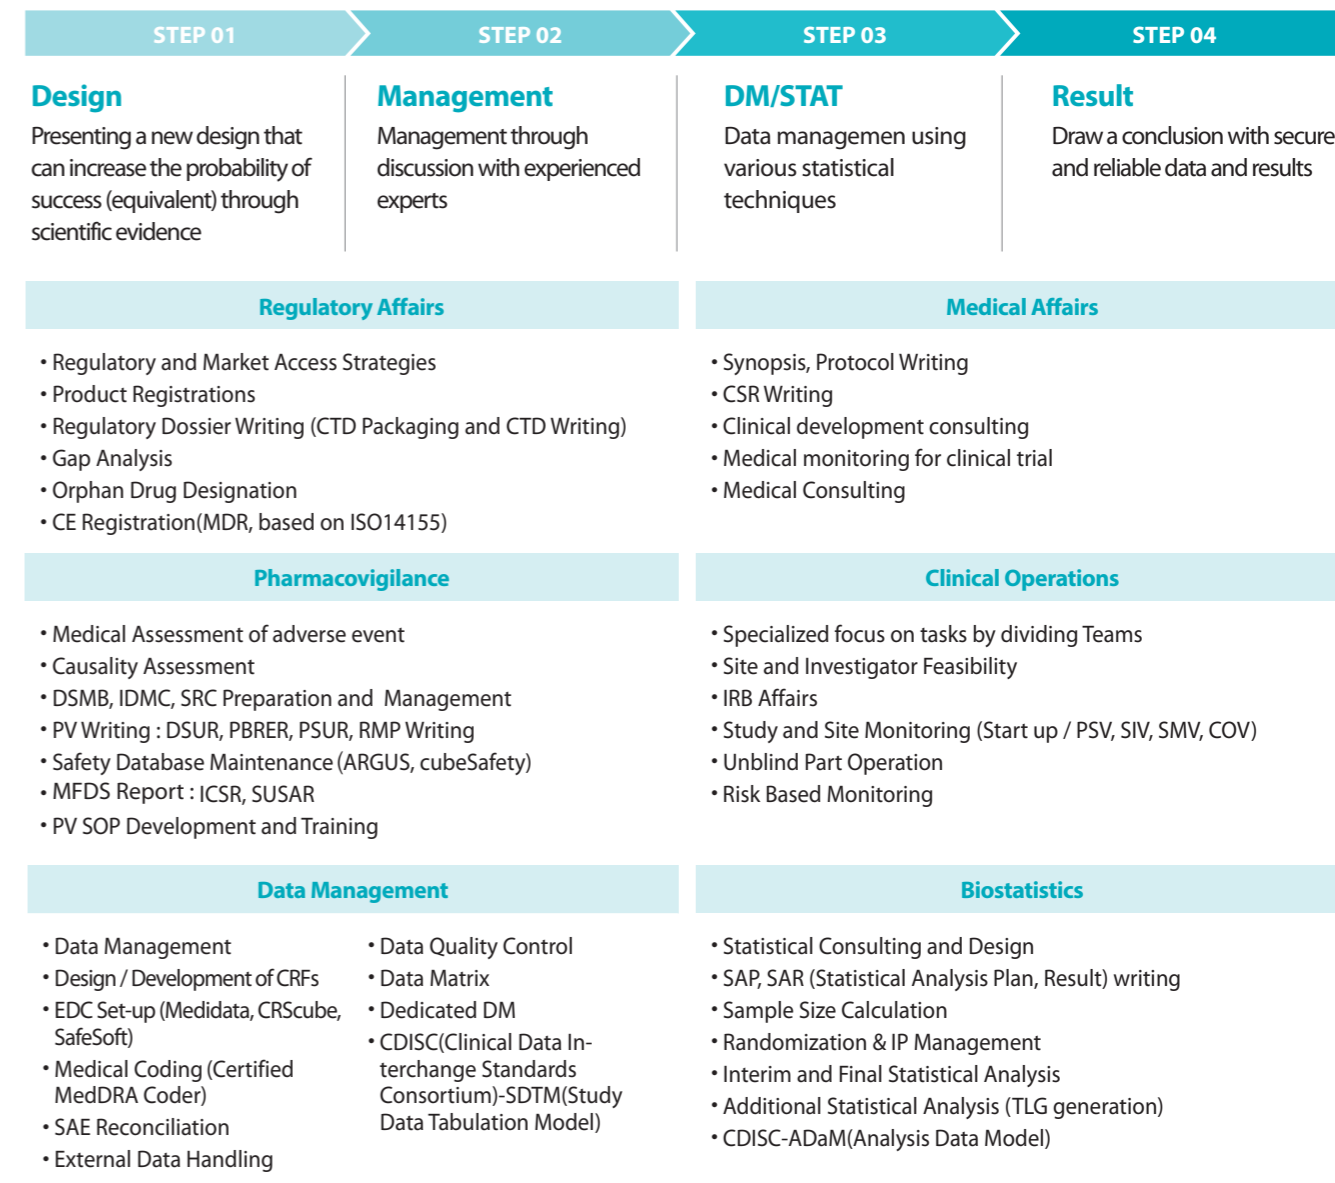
STEP 01
STEP 02
STEP 03
STEP 04

Design
Presenting a new design that can increase the probability of success (equivalent) through scientific evidence

Management
Management through discussion with experienced experts

DM/STAT
Data managemen using various statistical techniques

Result
Draw a conclusion with secure and reliable data and results

Regulatory Affairs
• Regulatory and Market Access Strategies
• Product Registrations
• Regulatory Dossier Writing (CTD Packaging and CTD Writing)
• Gap Analysis
• Orphan Drug Designation
• CE Registration(MDR, based on ISO14155)

Medical Affairs
• Synopsis, Protocol Writing
• CSR Writing
• Clinical development consulting
• Medical monitoring for clinical trial
• Medical Consulting

Pharmacovigilance
• Medical Assessment of adverse event
• Causality Assessment
• DSMB, IDMC, SRC Preparation and Management
• PV Writing : DSUR, PBRER, PSUR, RMP Writing
• Safety Database Maintenance (ARGUS, cubeSafety)
• MFDS Report : ICSR, SUSAR
• PV SOP Development and Training

Clinical Operations
• Specialized focus on tasks by dividing Teams
• Site and Investigator Feasibility
• IRB Affairs
• Study and Site Monitoring (Start up / PSV, SIV, SMV, COV)
• Unblind Part Operation
• Risk Based Monitoring

Data Management
• Data Management
• Design / Development of CRFs
• EDC Set-up (Medidata, CRScube, SafeSoft)
• Medical Coding (Certified MedDRA Coder)
• SAE Reconciliation
• External Data Handling
• Data Quality Control
• Data Matrix
• Dedicated DM
• CDISC(Clinical Data Interchange Standards Consortium)-SDTM(Study Data Tabulation Model)

Biostatistics
• Statistical Consulting and Design
• SAP, SAR (Statistical Analysis Plan, Result) writing
• Sample Size Calculation
• Randomization & IP Management
• Interim and Final Statistical Analysis
• Additional Statistical Analysis (TLG generation)
• CDISC-ADaM(Analysis Data Model)